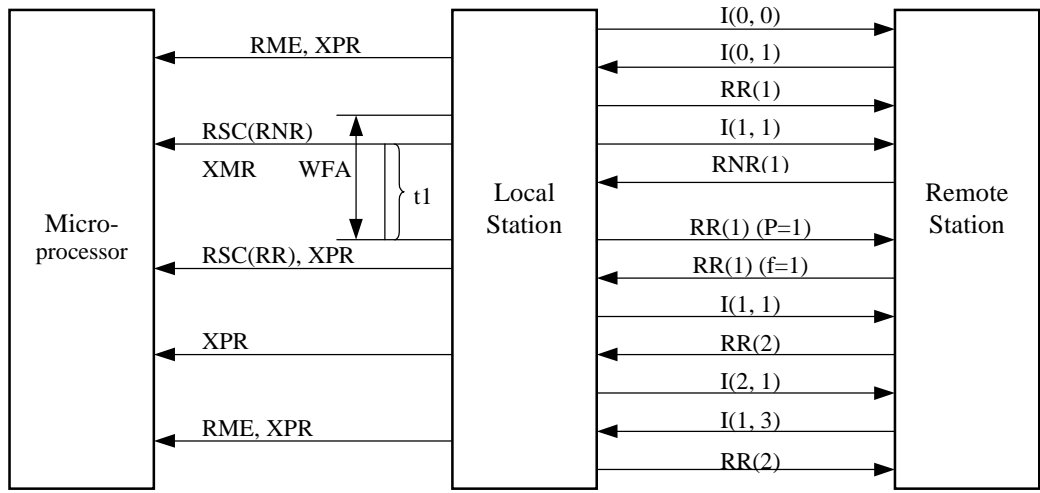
Microprocessor

RME, XPR

RSC(RNR)

XMR

WFA

t1

RSC(RR), XPR

XPR

RME, XPR

Local Station

I(0, 0)

I(0, 1)

RR(1)

I(1, 1)

RNR(1)

RR(1) (P=1)

RR(1) (f=1)

I(1, 1)

RR(2)

I(2, 1)

I(1, 3)

RR(2)

Remote Station